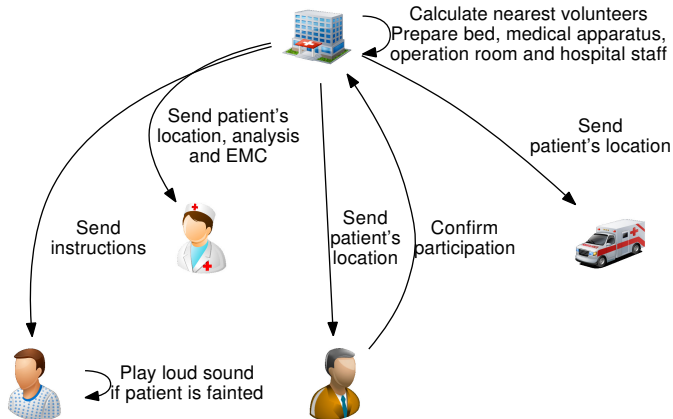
Calculate nearest volunteers
Prepare bed, medical apparatus, operation room and hospital staff

Send patient's location, analysis and EMC

Send patient's location

Send instructions

Send patient's location

Confirm participation

Play loud sound if patient is fainted